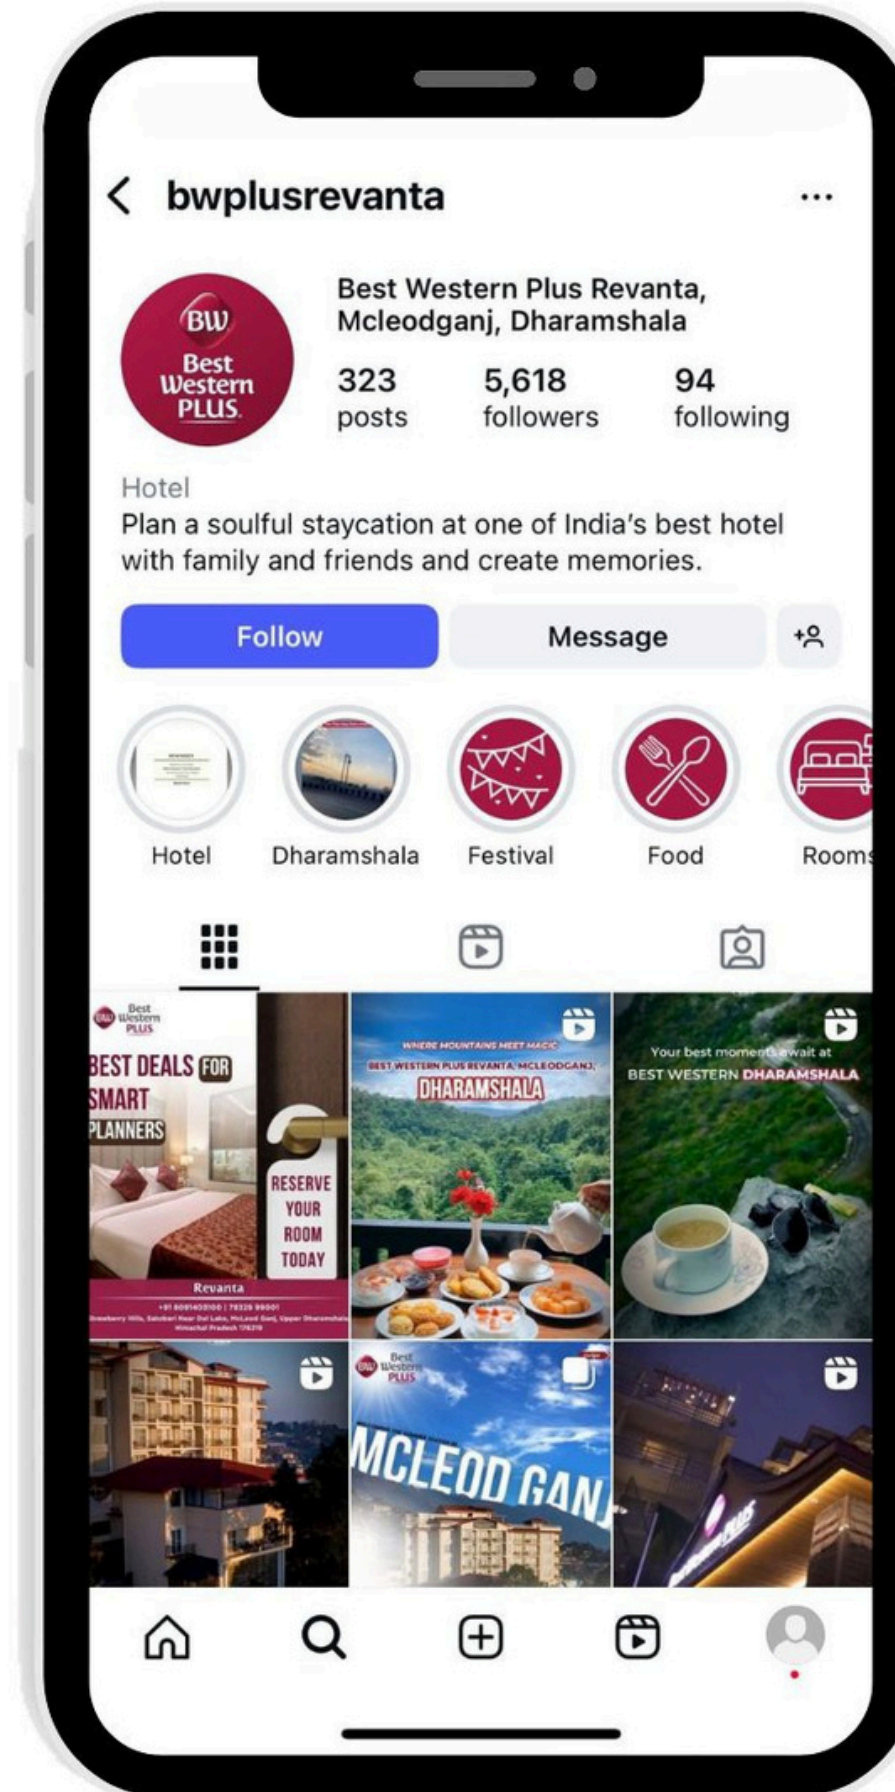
bwplusrevanta

...

BW Best Western PLUS

Best Western Plus Revanta, Mcleodganj, Dharamshala

323 posts

5,618 followers

94 following

Hotel

Plan a soulful staycation at one of India's best hotel with family and friends and create memories.

Follow

Message

Hotel

Dharamshala

Festival

Food

Rooms

Best Western PLUS

BEST DEALS FOR SMART PLANNERS

RESERVE YOUR ROOM TODAY

Revanta

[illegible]

WHERE MOUNTAINS MEET MAGIC

BEST WESTERN PLUS REVANTA, MCLEODGANJ,

DHARAMSHALA

Your best moments await at

BEST WESTERN DHARAMSHALA

Best Western PLUS

MCLEOD GANJ